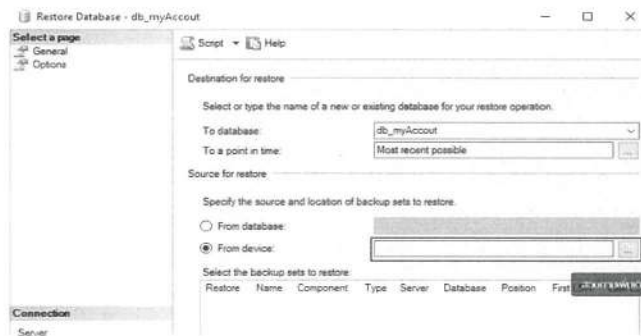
Restore Database - db_myAccout

Select a page
General
Options

Script Help

Destination for restore

Select or type the name of a new or existing database for your restore operation.

To database: db_myAccout
To a point in time: Most recent possible ...

Source for restore

Specify the source and location of backup sets to restore.

From database:
From device: ...

Select the backup sets to restore:

| Restore | Name | Component | Type | Server | Database | Position | First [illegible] |
|---|---|---|---|---|---|---|---|

Connection
Server